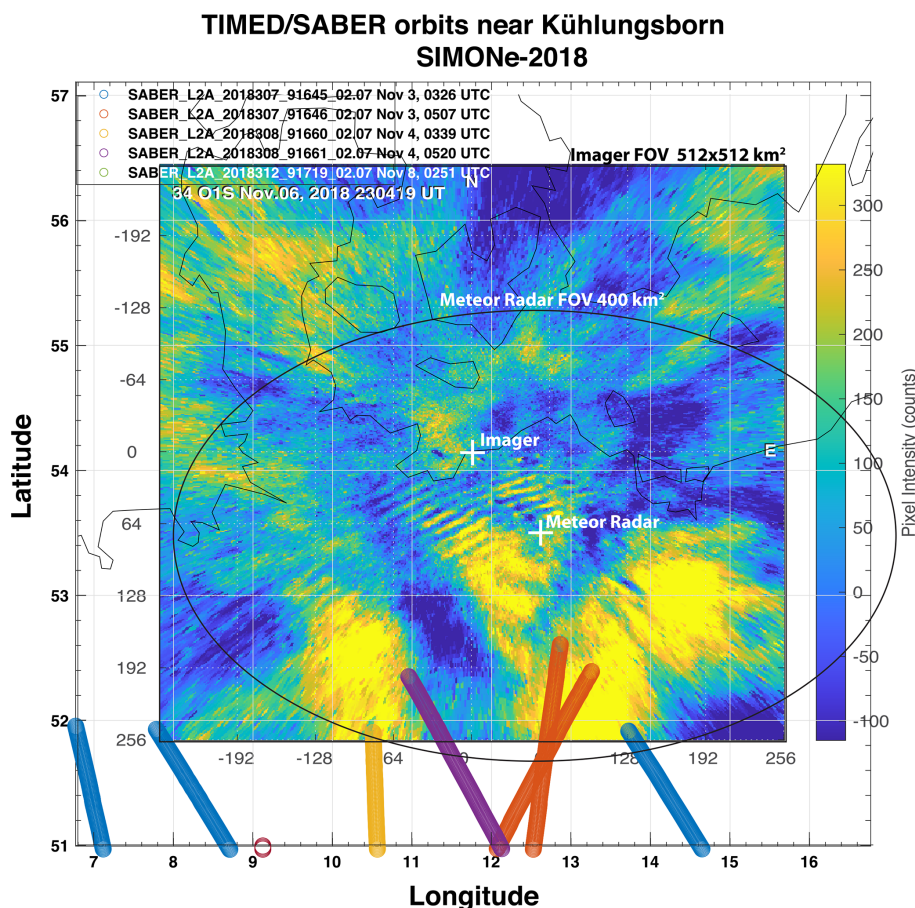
TIMED/SABER orbits near Kühlungsborn
SIMONe-2018

SABER_L2A_2018307_91645_02.07 Nov 3, 0326 UTC
SABER_L2A_2018307_91646_02.07 Nov 3, 0507 UTC
SABER_L2A_2018308_91660_02.07 Nov 4, 0339 UTC
SABER_L2A_2018308_91661_02.07 Nov 4, 0520 UTC
SABER_L2A_2018312_91719_02.07 Nov 8, 0251 UTC

Imager FOV 512x512 km²
34 O1S Nov.06, 2018 230419 UT
N
Meteor Radar FOV 400 km²
Imager
E
Meteor Radar

-192
-128
-64
0
64
128
192
256

-192 -128 -64 0 64 128 192 256

57
56
55
54
53
52
51

7 8 9 10 11 12 13 14 15 16

Latitude
Longitude

300
250
200
150
100
50
0
-50
-100
Pixel Intensity (counts)